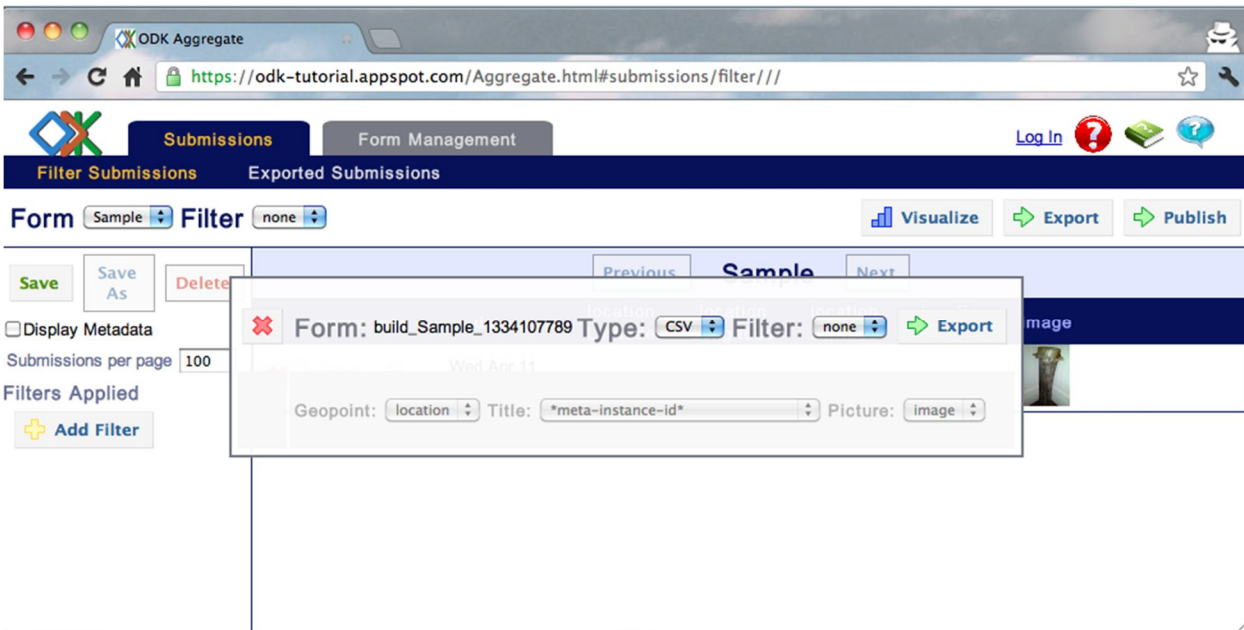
ODK Aggregate

https://odk-tutorial.appspot.com/Aggregate.html#submissions/filter///

Submissions Form Management

Log In

Filter Submissions Exported Submissions

Form Sample Filter none

Visualize Export Publish

Save Save As Delete

Display Metadata

Submissions per page 100

Filters Applied

Add Filter

Previous Sample Next

image

Wed Apr 11

Form: build_Sample_1334107789 Type: CSV Filter: none Export

Geopoint: location Title: *meta-instance-id* Picture: image